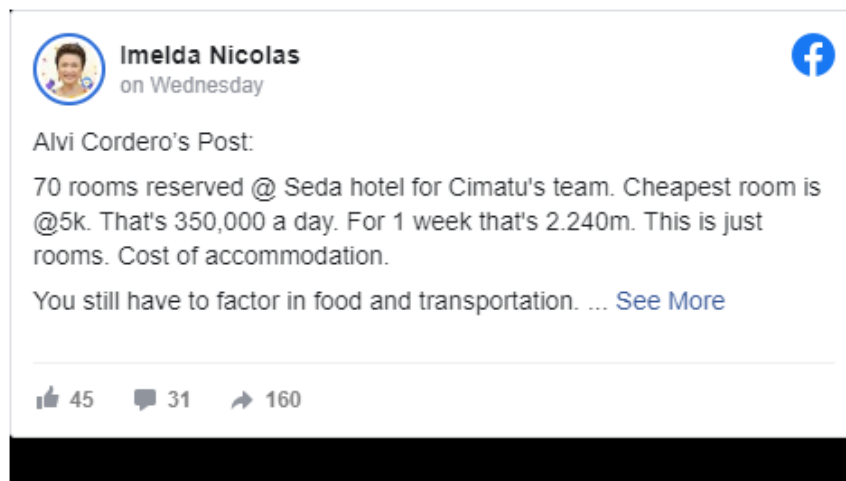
Imelda Nicolas
on Wednesday

Alvi Cordero's Post:

70 rooms reserved @ Seda hotel for Cimatu's team. Cheapest room is @5k. That's 350,000 a day. For 1 week that's 2.240m. This is just rooms. Cost of accommodation.

You still have to factor in food and transportation. ... See More

45 31 160